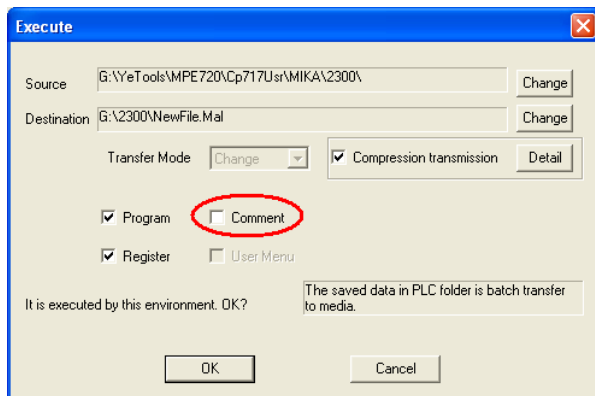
Execute

Source G:\YeTools\MPE720\Cp717Usr\MIKA\2300\ Change

Destination G:\2300\NewFile.Mal Change

Transfer Mode Change

Compression transmission Detail

Program

Comment

Register

User Menu

It is executed by this environment. OK?

The saved data in PLC folder is batch transfer to media.

OK

Cancel